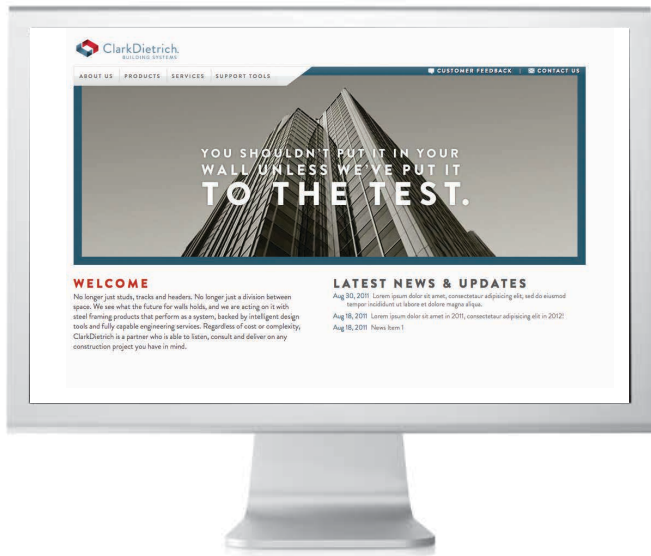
ClarkDietrich.
BUILDING SYSTEMS

ABOUT US PRODUCTS SERVICES SUPPORT TOOLS

CUSTOMER FEEDBACK | CONTACT US

YOU SHOULDN'T PUT IT IN YOUR WALL UNLESS WE'VE PUT IT TO THE TEST.

WELCOME

No longer just studs, tracks and headers. No longer just a division between space. We see what the future for walls holds, and we are acting on it with steel framing products that perform as a system, backed by intelligent design tools and fully capable engineering services. Regardless of cost or complexity, ClarkDietrich is a partner who is able to listen, consult and deliver on any construction project you have in mind.

LATEST NEWS & UPDATES

Aug 30, 2011 Lorem ipsum dolor sit amet, consectetaur adipisicing elit, sed do eiusmod tempor incididunt ut labore et dolore magna aliqua.

Aug 18, 2011 Lorem ipsum dolor sit amet in 2011, consectetaur adipisicing elit in 2012!

Aug 18, 2011 News Item 1